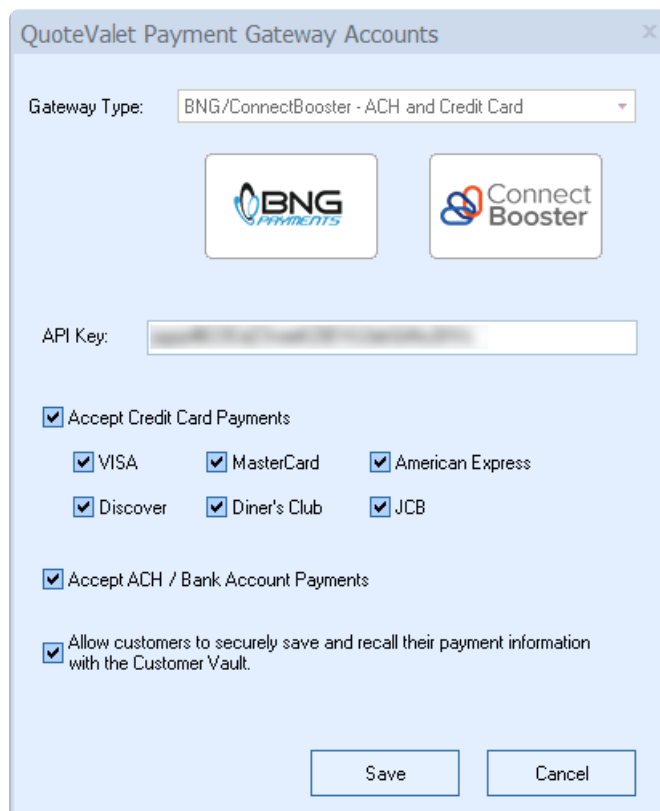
QuoteValet Payment Gateway Accounts

Gateway Type: BNG/ConnectBooster - ACH and Credit Card

BNG PAYMENTS

Connect Booster

API Key: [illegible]

Accept Credit Card Payments

VISA

MasterCard

American Express

Discover

Diner's Club

JCB

Accept ACH / Bank Account Payments

Allow customers to securely save and recall their payment information with the Customer Vault.

Save

Cancel